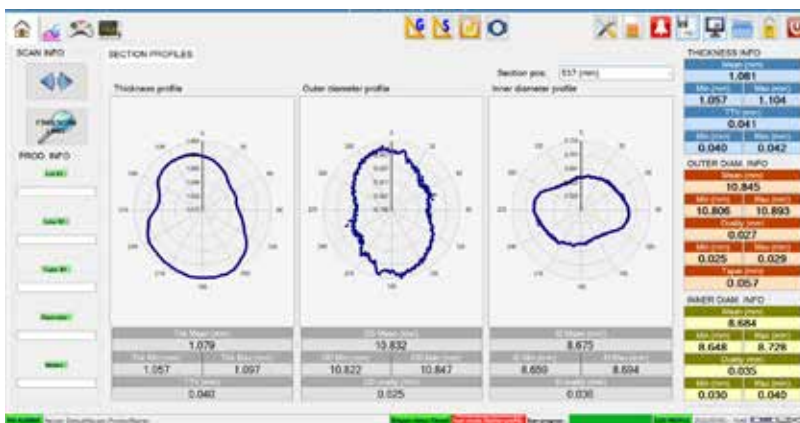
SCAN INFO

SECTION PROFILES

Section pos. 537 [mm]

Thickness profile

Outer diameter profile

Inner diameter profile

PROD. INFO

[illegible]

1.079

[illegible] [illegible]

1.057 1.097

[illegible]

0.040

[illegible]

10.832

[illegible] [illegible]

10.822 10.847

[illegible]

0.025

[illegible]

8.675

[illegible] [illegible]

8.650 8.694

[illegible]

0.036

THICKNESS INFO

Mean [mm]

1.081

Min [mm] Max [mm]

1.057 1.104

TTV [mm]

0.041

Min [mm] Max [mm]

0.040 0.042

OUTER DIAM. INFO

Mean [mm]

10.845

Min [mm] Max [mm]

10.806 10.893

Ovality [mm]

0.027

Min [mm] Max [mm]

0.025 0.029

Taper [mm]

0.057

INNER DIAM. INFO

Mean [mm]

8.684

Min [mm] Max [mm]

8.648 8.726

Ovality [mm]

0.035

Min [mm] Max [mm]

0.030 0.040